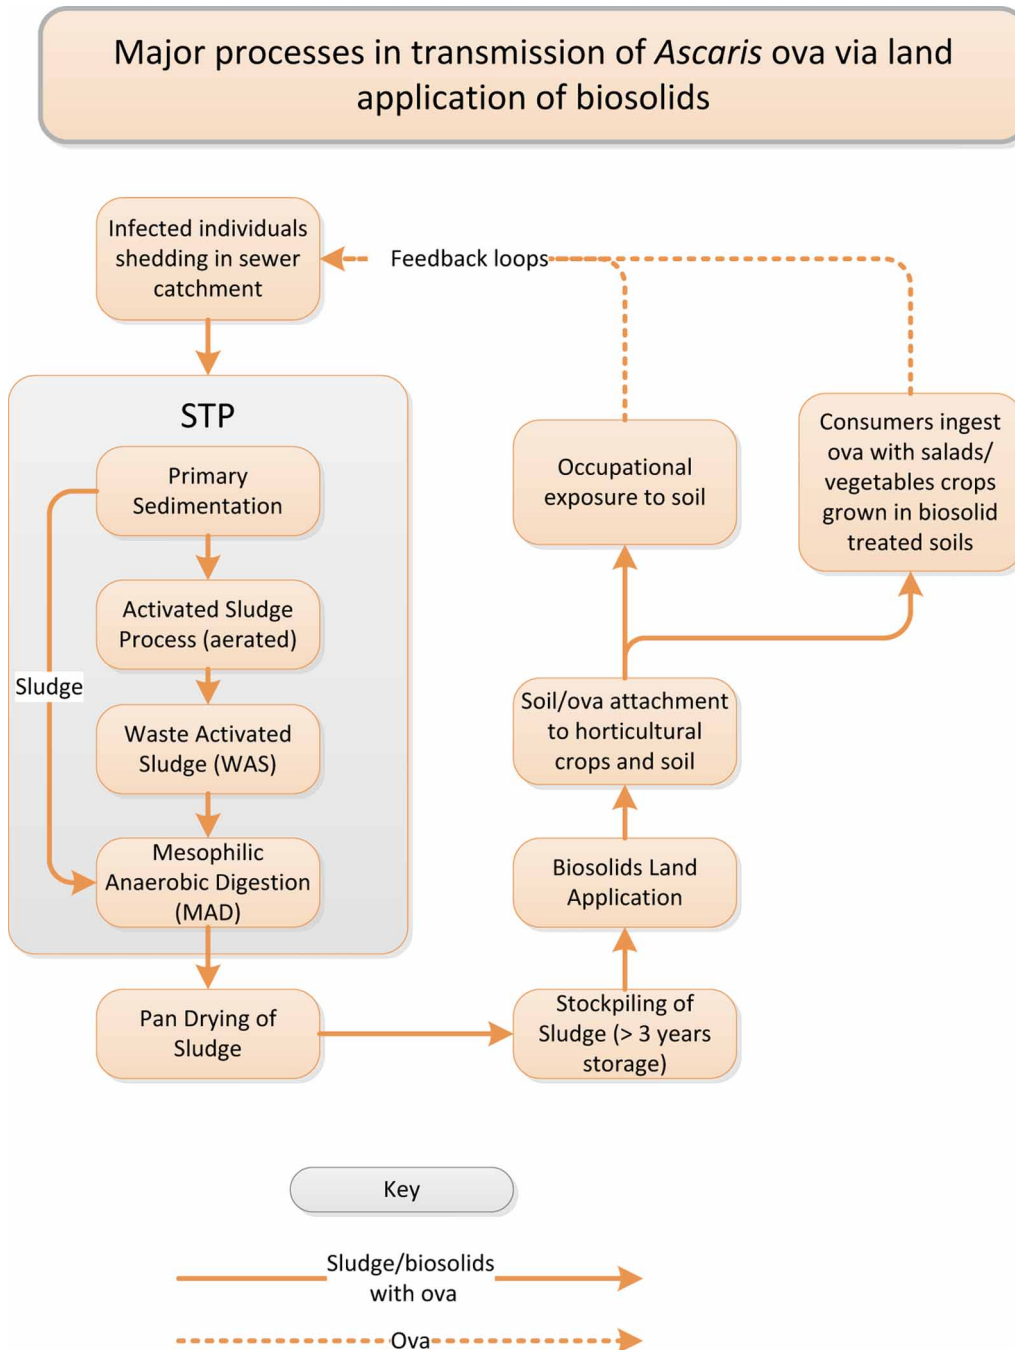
Major processes in transmission of Ascaris ova via land application of biosolids

Infected individuals shedding in sewer catchment

Feedback loops

STP

Primary Sedimentation

Activated Sludge Process (aerated)

Sludge

Waste Activated Sludge (WAS)

Mesophilic Anaerobic Digestion (MAD)

Pan Drying of Sludge

Occupational exposure to soil

Consumers ingest ova with salads/ vegetables crops grown in biosolid treated soils

Soil/ova attachment to horticultural crops and soil

Biosolids Land Application

Stockpiling of Sludge (> 3 years storage)

Key

Sludge/biosolids with ova

Ova